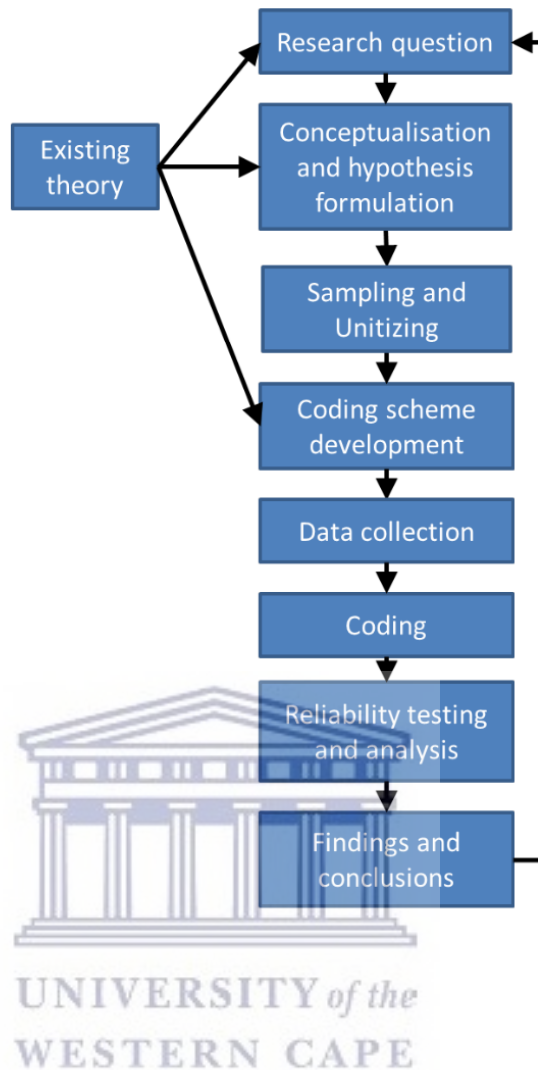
Existing theory

Research question

Conceptualisation and hypothesis formulation

Sampling and Unitizing

Coding scheme development

Data collection

Coding

Reliability testing and analysis

Findings and conclusions

UNIVERSITY of the
WESTERN CAPE